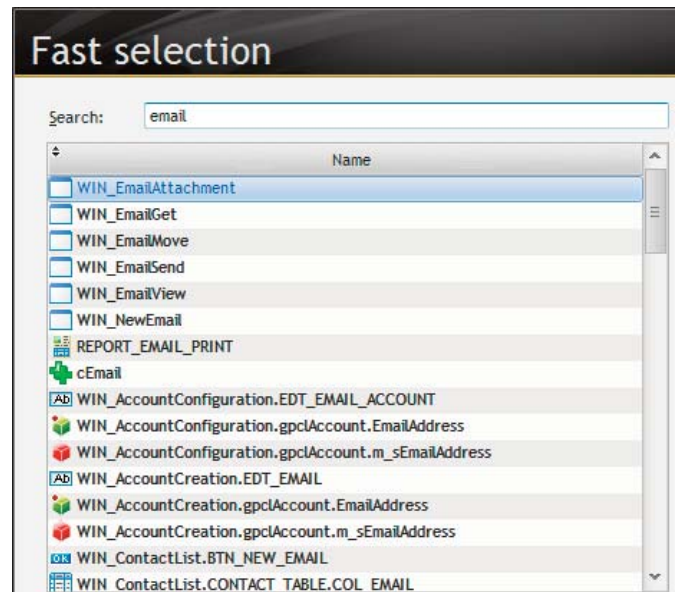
Fast selection

Search: email

Name

WIN_EmailAttachment
WIN_EmailGet
WIN_EmailMove
WIN_EmailSend
WIN_EmailView
WIN_NewEmail
REPORT_EMAIL_PRINT
cEmail
Ab WIN_AccountConfiguration.EDT_EMAIL_ACCOUNT
WIN_AccountConfiguration.gpclAccount.EmailAddress
WIN_AccountConfiguration.gpclAccount.m_sEmailAddress
Ab WIN_AccountCreation.EDT_EMAIL
WIN_AccountCreation.gpclAccount.EmailAddress
WIN_AccountCreation.gpclAccount.m_sEmailAddress
OK WIN_ContactList.BTN_NEW_EMAIL
WIN_ContactList.CONTACT_TABLE.COL_EMAIL